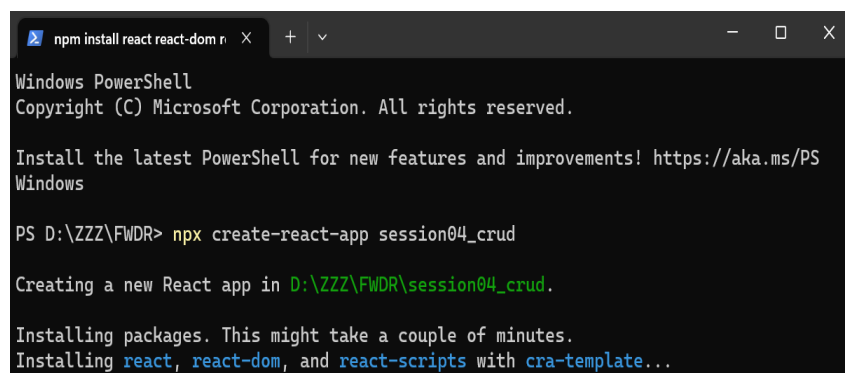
npm install react react-dom r X + ⌄

Windows PowerShell
Copyright (C) Microsoft Corporation. All rights reserved.

Install the latest PowerShell for new features and improvements! https://aka.ms/PSWindows

PS D:\ZZZ\FWDR> npx create-react-app session04_crud

Creating a new React app in D:\ZZZ\FWDR\session04_crud.

Installing packages. This might take a couple of minutes.
Installing react, react-dom, and react-scripts with cra-template...